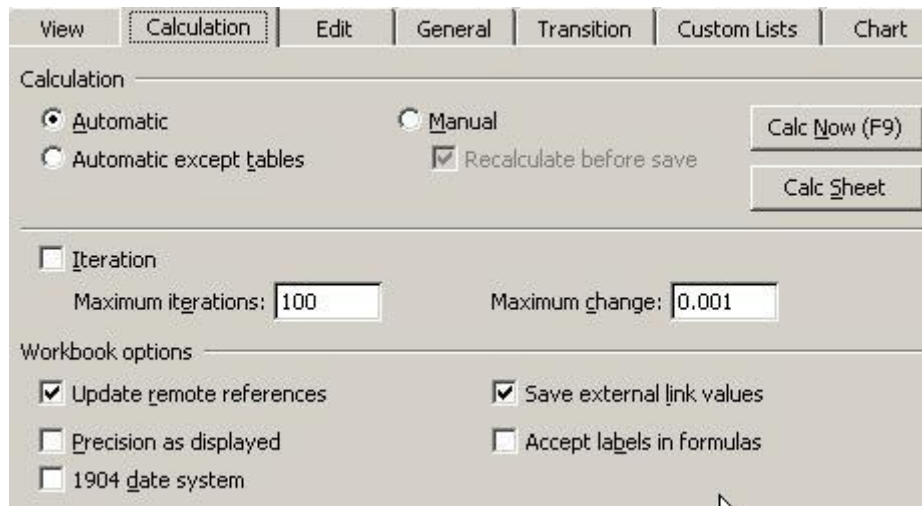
View | Calculation | Edit | General | Transition | Custom Lists | Chart

Calculation

Automatic

Automatic except tables

Manual

Recalculate before save

Calc Now (F9)

Calc Sheet

Iteration

Maximum iterations: 100

Maximum change: 0.001

Workbook options

Update remote references

Precision as displayed

1904 date system

Save external link values

Accept labels in formulas